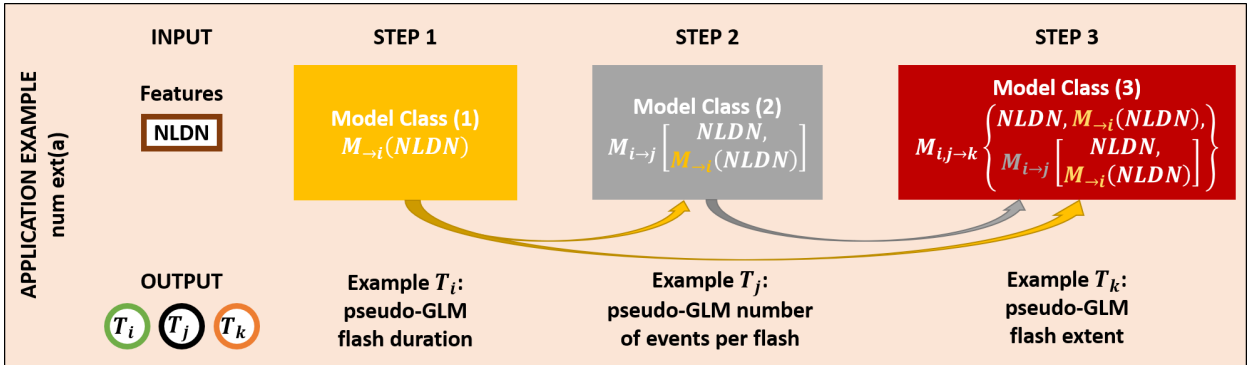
APPLICATION EXAMPLE
num ext(a)

INPUT

Features

NLDN

OUTPUT

$T_i$ $T_j$ $T_k$

STEP 1

Model Class (1)
$M_{\rightarrow i}(NLDN)$

Example $T_i$:
pseudo-GLM
flash duration

STEP 2

Model Class (2)
$M_{i\rightarrow j}\left[\begin{matrix} NLDN, \\ M_{\rightarrow i}(NLDN) \end{matrix}\right]$

Example $T_j$:
pseudo-GLM number
of events per flash

STEP 3

Model Class (3)
$M_{i,j\rightarrow k}\left\{\begin{matrix} NLDN, M_{\rightarrow i}(NLDN), \\ M_{i\rightarrow j}\left[\begin{matrix} NLDN, \\ M_{\rightarrow i}(NLDN) \end{matrix}\right] \end{matrix}\right\}$

Example $T_k$:
pseudo-GLM
flash extent